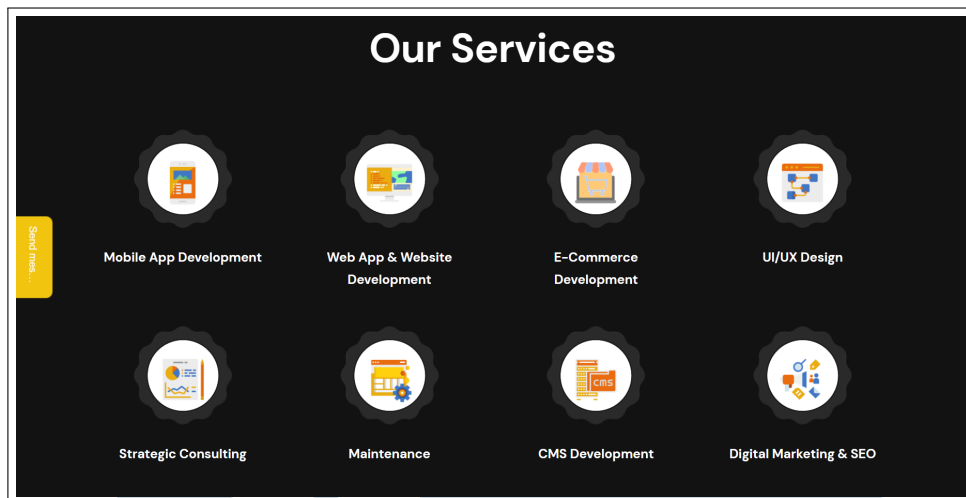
Our Services

Send mes...

Mobile App Development

Web App & Website Development

E-Commerce Development

UI/UX Design

Strategic Consulting

Maintenance

CMS

CMS Development

Digital Marketing & SEO